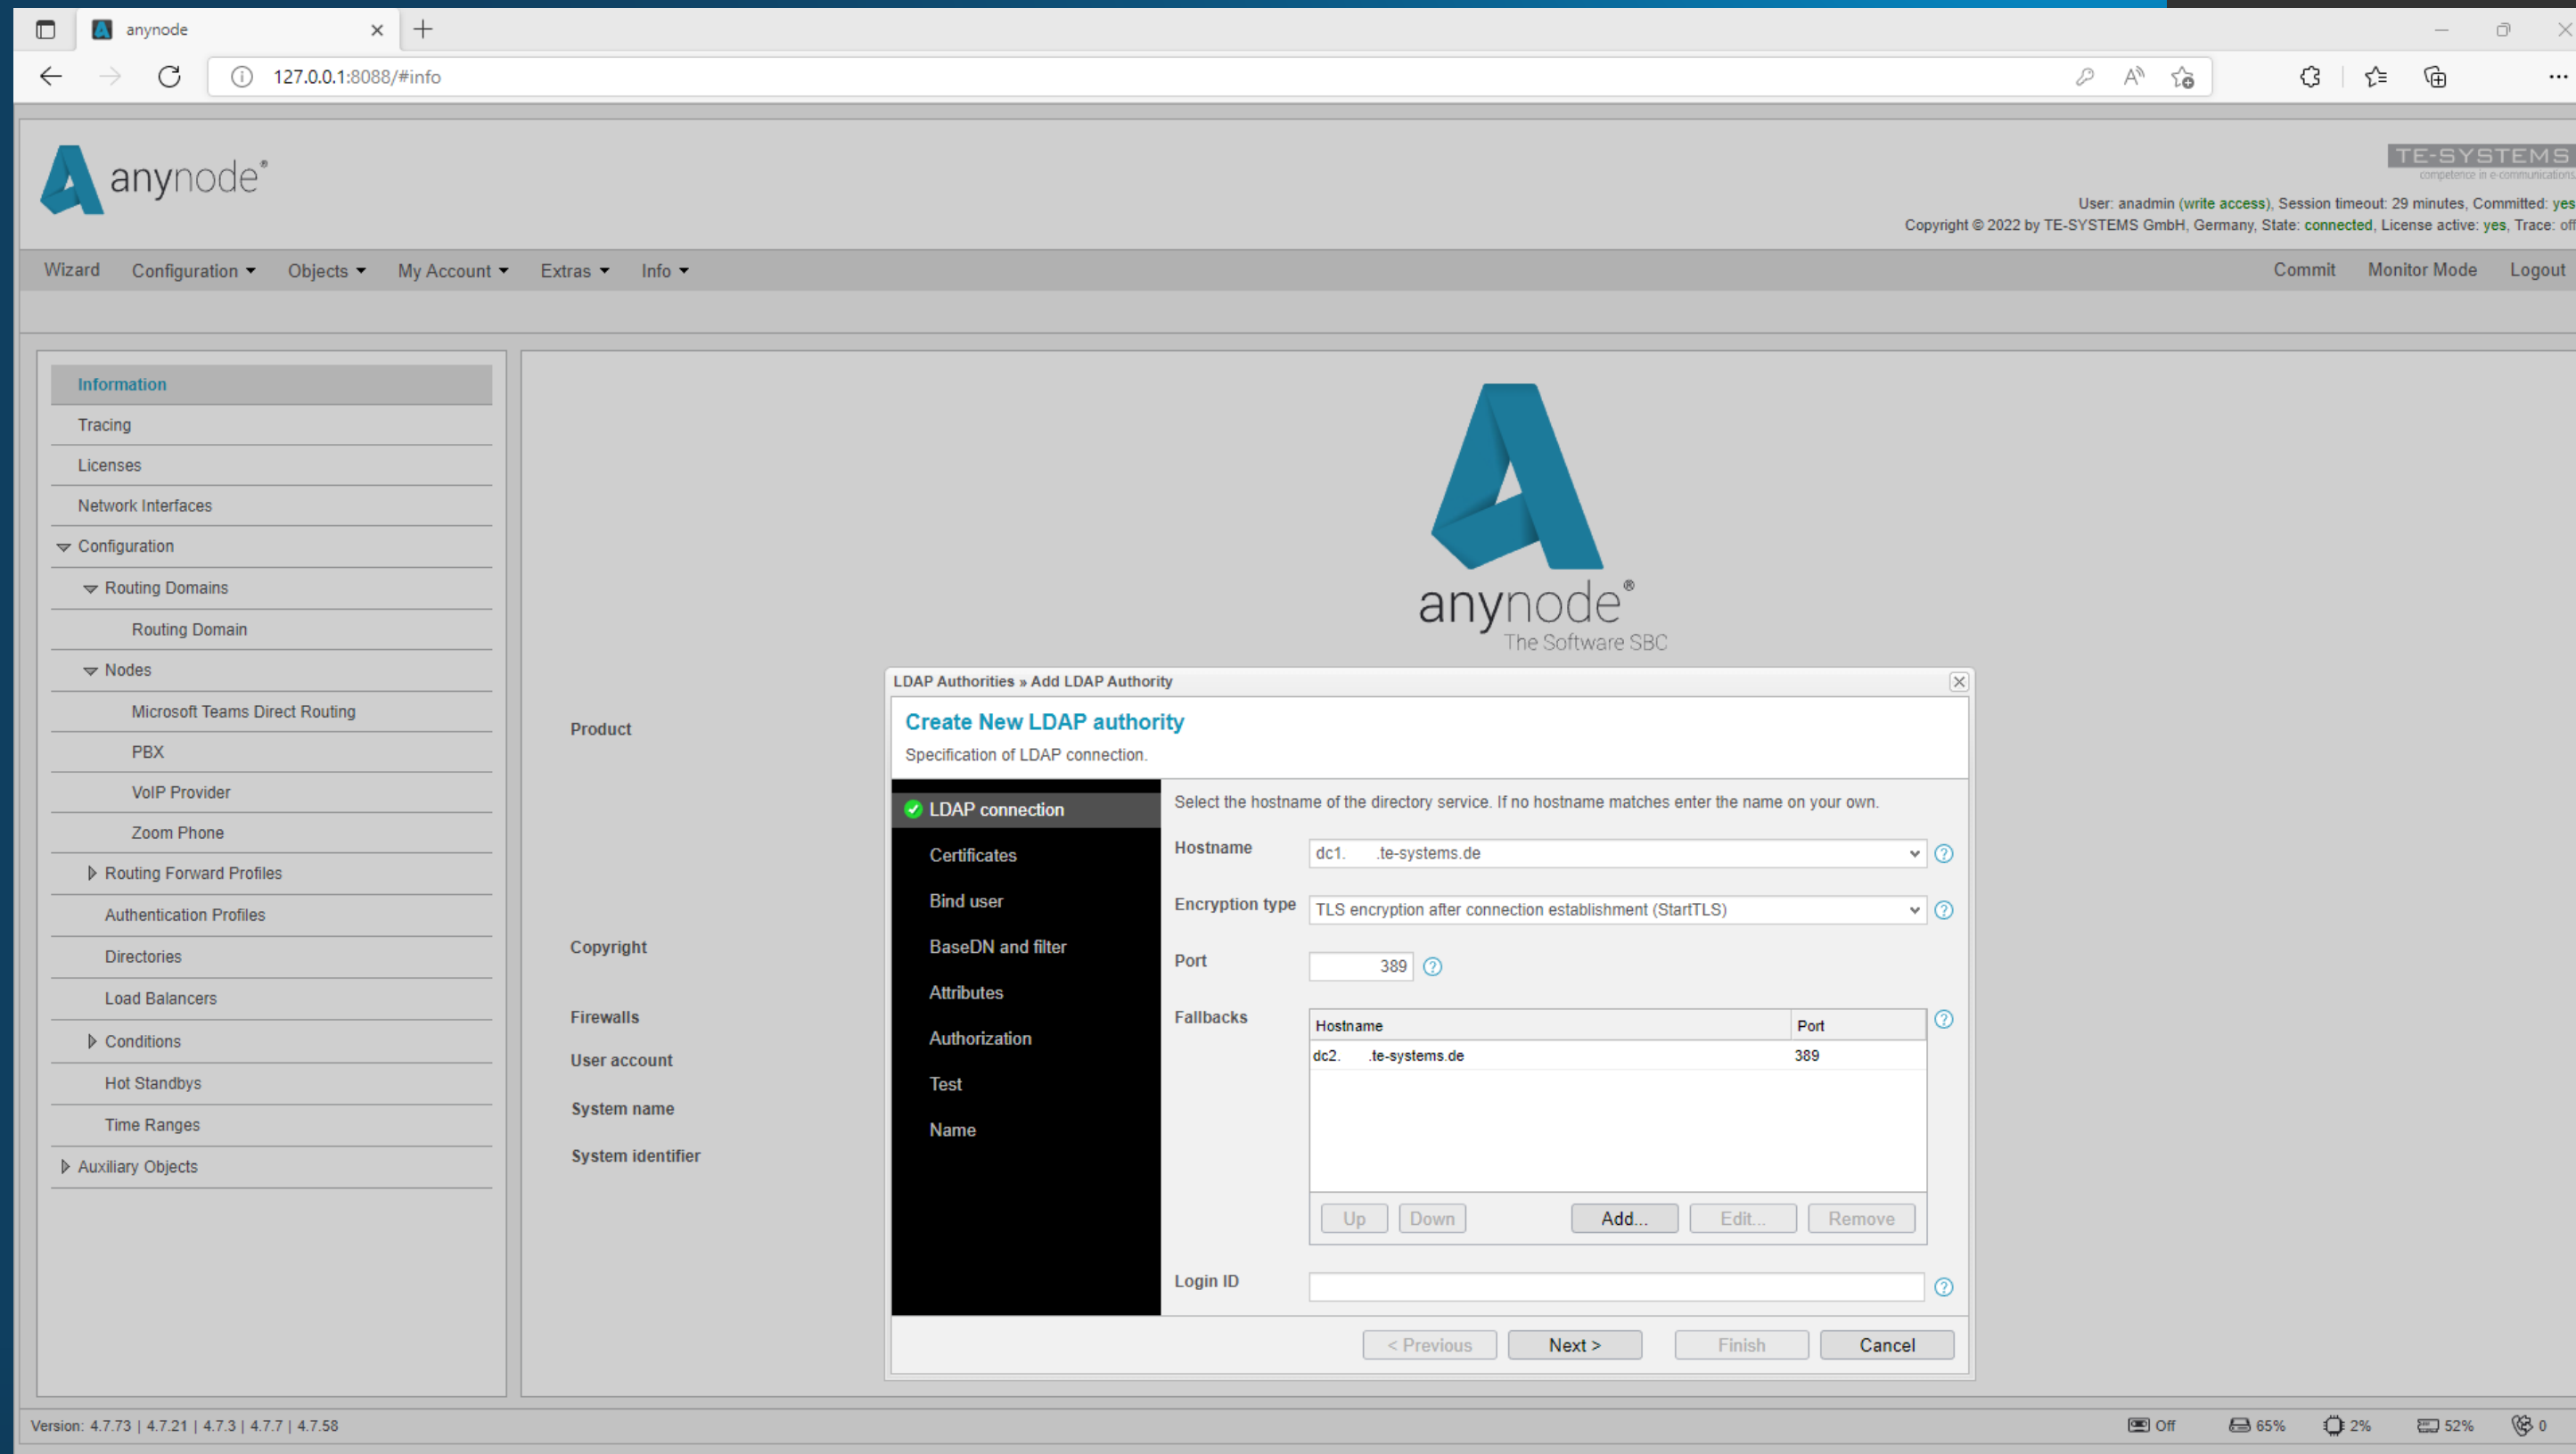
anynode

127.0.0.1:8088/#info

anynode®

TE-SYSTEMS
competence in e-communications

User: anadmin (write access), Session timeout: 29 minutes, Committed: yes
Copyright © 2022 by TE-SYSTEMS GmbH, Germany, State: connected, License active: yes, Trace: of

Wizard Configuration Objects My Account Extras Info Commit Monitor Mode Logout

Information
Tracing
Licenses
Network Interfaces
Configuration
Routing Domains
Routing Domain
Nodes
Microsoft Teams Direct Routing
PBX
VoIP Provider
Zoom Phone
Routing Forward Profiles
Authentication Profiles
Directories
Load Balancers
Conditions
Hot Standbys
Time Ranges
Auxiliary Objects

anynode®
The Software SBC

Product
Copyright
Firewalls
User account
System name
System identifier

LDAP Authorities » Add LDAP Authority

Create New LDAP authority
Specification of LDAP connection.

LDAP connection
Certificates
Bind user
BaseDN and filter
Attributes
Authorization
Test
Name

Select the hostname of the directory service. If no hostname matches enter the name on your own.

Hostname dc1. .te-systems.de
Encryption type TLS encryption after connection establishment (StartTLS)
Port 389
Fallbacks

| Hostname | Port |
|---|---|
| dc2. .te-systems.de | 389 |

Up Down Add... Edit... Remove

Login ID

< Previous Next > Finish Cancel

Version: 4.7.73 | 4.7.21 | 4.7.3 | 4.7.7 | 4.7.58

Off 65% 2% 52% 0